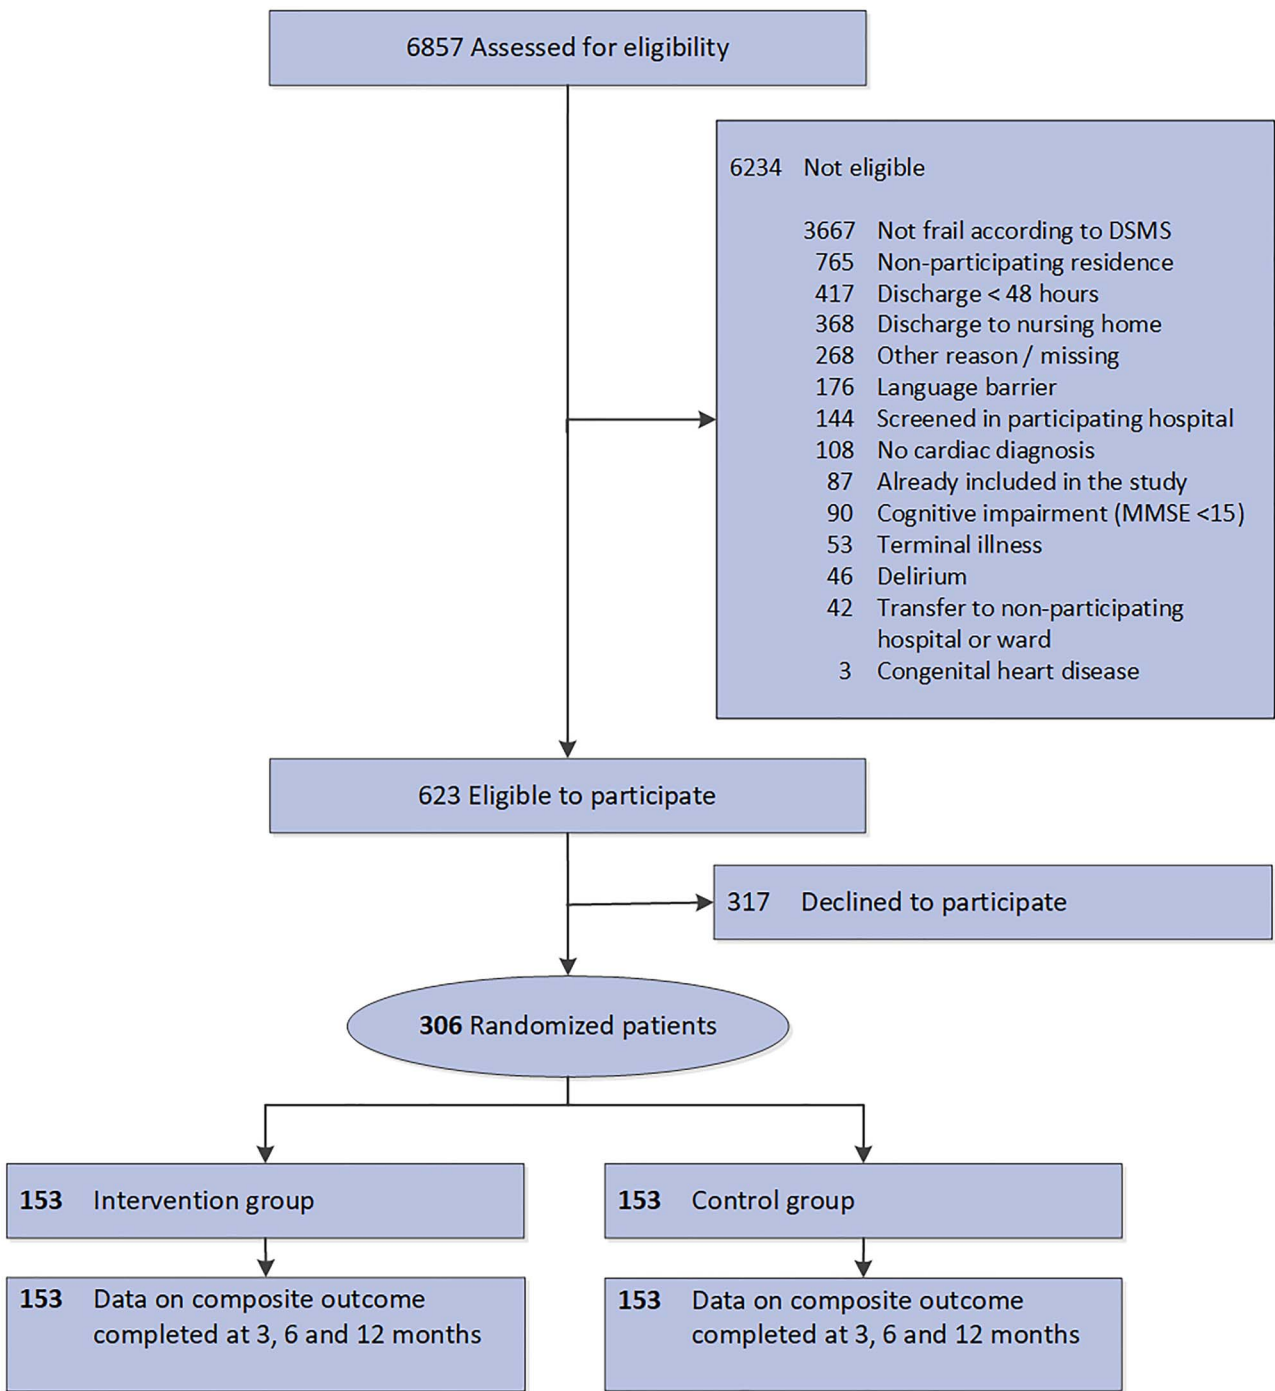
6857 Assessed for eligibility

6234 Not eligible

3667 Not frail according to DSMS
765 Non-participating residence
417 Discharge < 48 hours
368 Discharge to nursing home
268 Other reason / missing
176 Language barrier
144 Screened in participating hospital
108 No cardiac diagnosis
87 Already included in the study
90 Cognitive impairment (MMSE <15)
53 Terminal illness
46 Delirium
42 Transfer to non-participating hospital or ward
3 Congenital heart disease

623 Eligible to participate

317 Declined to participate

306 Randomized patients

153 Intervention group

153 Control group

153 Data on composite outcome completed at 3, 6 and 12 months

153 Data on composite outcome completed at 3, 6 and 12 months